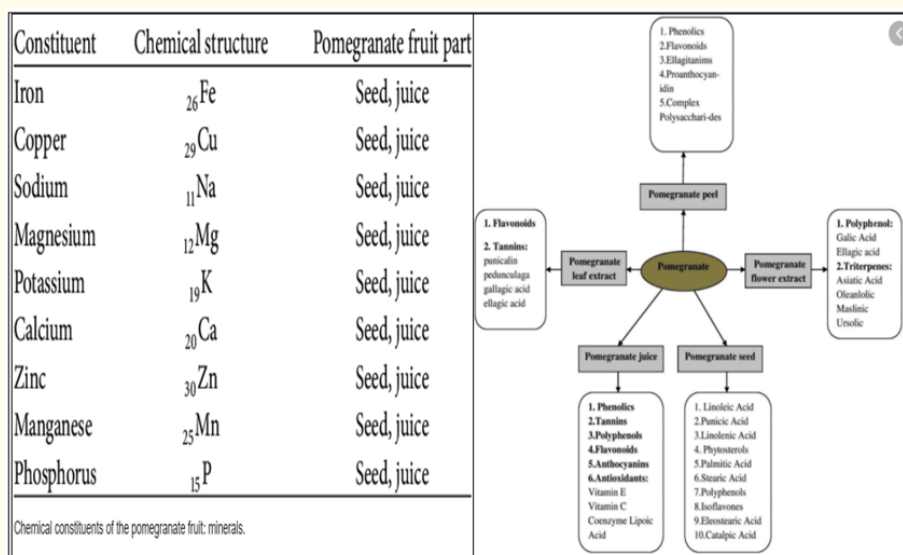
| Constituent | Chemical structure | Pomegranate fruit part |
|---|---|---|
| Iron | $_{26}Fe$ | Seed, juice |
| Copper | $_{29}Cu$ | Seed, juice |
| Sodium | $_{11}Na$ | Seed, juice |
| Magnesium | $_{12}Mg$ | Seed, juice |
| Potassium | $_{19}K$ | Seed, juice |
| Calcium | $_{20}Ca$ | Seed, juice |
| Zinc | $_{30}Zn$ | Seed, juice |
| Manganese | $_{25}Mn$ | Seed, juice |
| Phosphorus | $_{15}P$ | Seed, juice |

Chemical constituents of the pomegranate fruit: minerals.

1. Phenolics
2.Flavonoids
3.Ellagitanims
4.Proanthocyanidin
5.Complex Polysacchari-des

Pomegranate peel

1. Flavonoids
2. Tannins:
punicalin
pedunculaga
gallagic acid
ellagic acid

Pomegranate leaf extract

Pomegranate

Pomegranate flower extract

1. Polyphenol:
Galic Acid
Ellagic acid
2.Triterpenes:
Asiatic Acid
Oleanlolic
Maslinic
Ursolic

Pomegranate juice

Pomegranate seed

1. Phenolics
2.Tannins
3.Polyphenols
4.Flavonoids
5.Anthocyanins
6.Antioxidants:
Vitamin E
Vitamin C
Coenzyme Lipoic Acid

1. Linoleic Acid
2.Punicic Acid
3.Linolenic Acid
4. Phytosterols
5.Palmitic Acid
6.Stearic Acid
7.Polyphenols
8.Isoflavones
9.Eleostearic Acid
10.Catalpic Acid